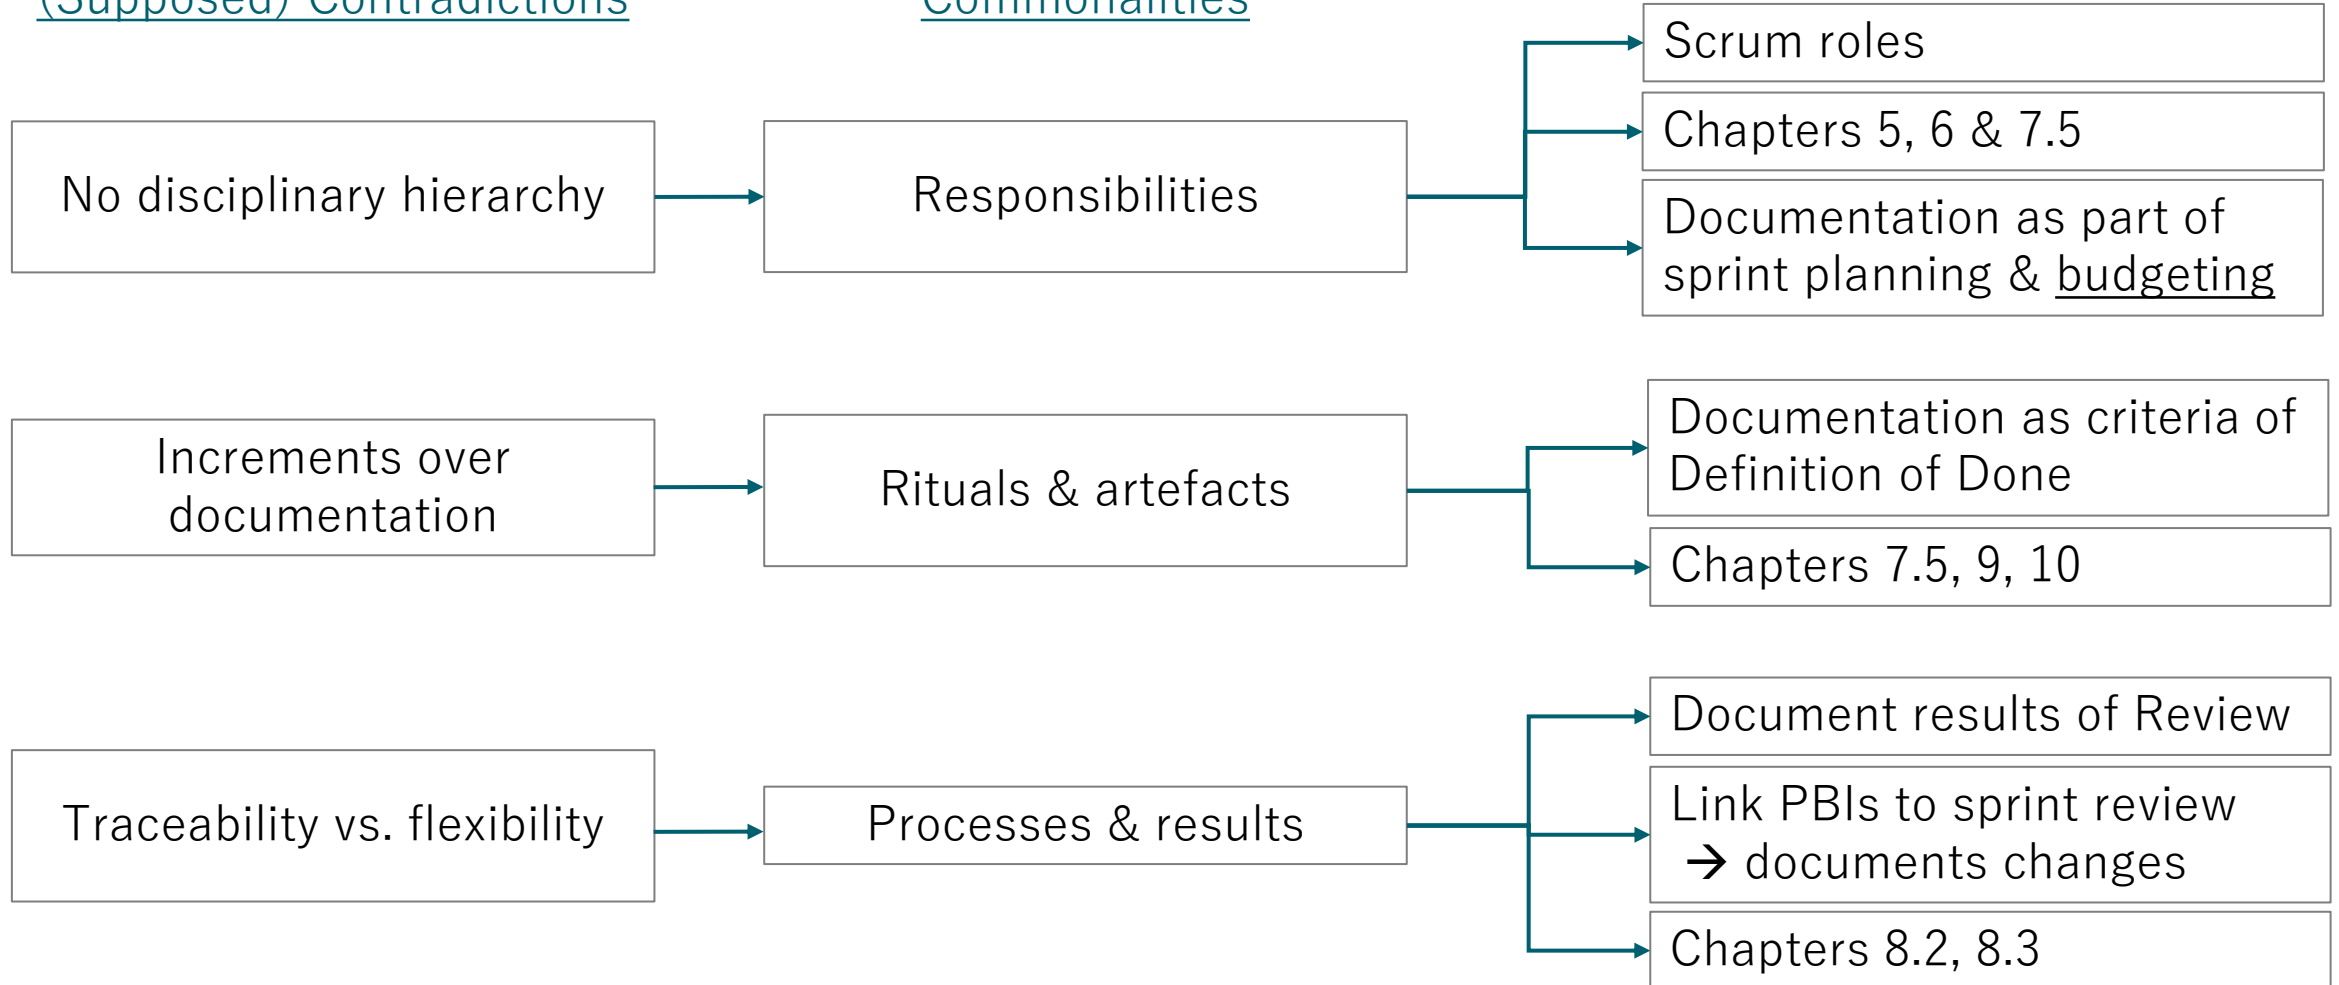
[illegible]

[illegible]

Scrum roles

Chapters 5, 6 & 7.5

No disciplinary hierarchy

Responsibilities

Documentation as part of sprint planning & budgeting

Documentation as criteria of Definition of Done

Increments over documentation

Rituals & artefacts

Chapters 7.5, 9, 10

Document results of Review

Link PBIs to sprint review → documents changes

Traceability vs. flexibility

Processes & results

Chapters 8.2, 8.3